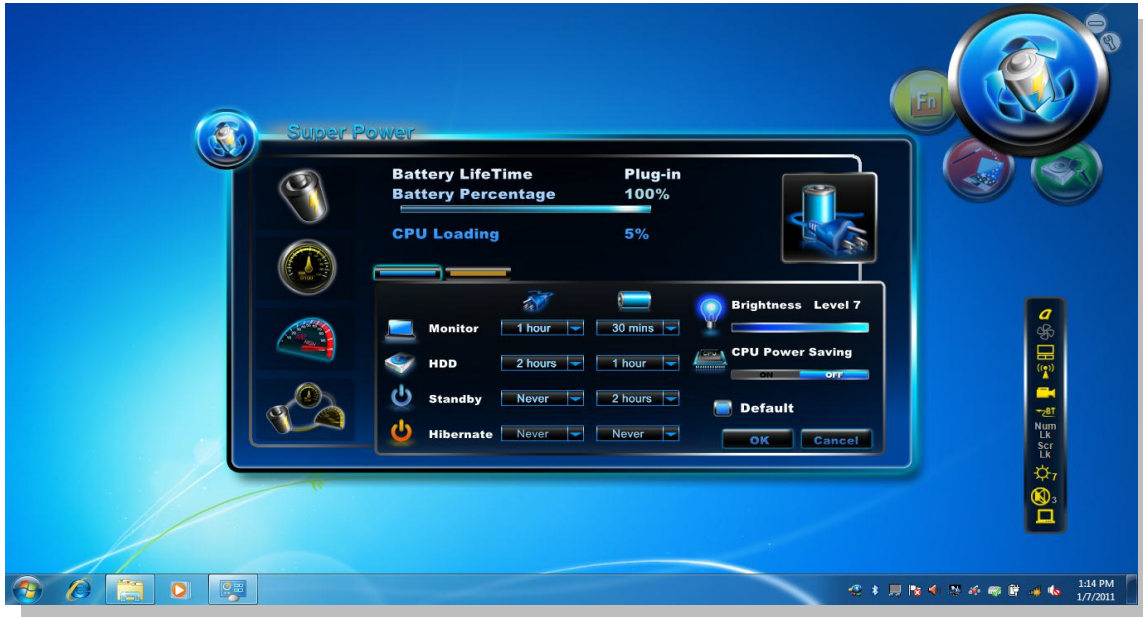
Super Power

Battery LifeTime Plug-in
Battery Percentage 100%
CPU Loading 5%

| | | |
|---|---|---|
| Monitor | 1 hour | 30 mins |
| HDD | 2 hours | 1 hour |
| Standby | Never | 2 hours |
| Hibernate | Never | Never |

Brightness Level 7
CPU Power Saving
ON OFF
Default
OK Cancel

Fn

Num Lk
Scr Lk
7
3

1:14 PM
1/7/2011